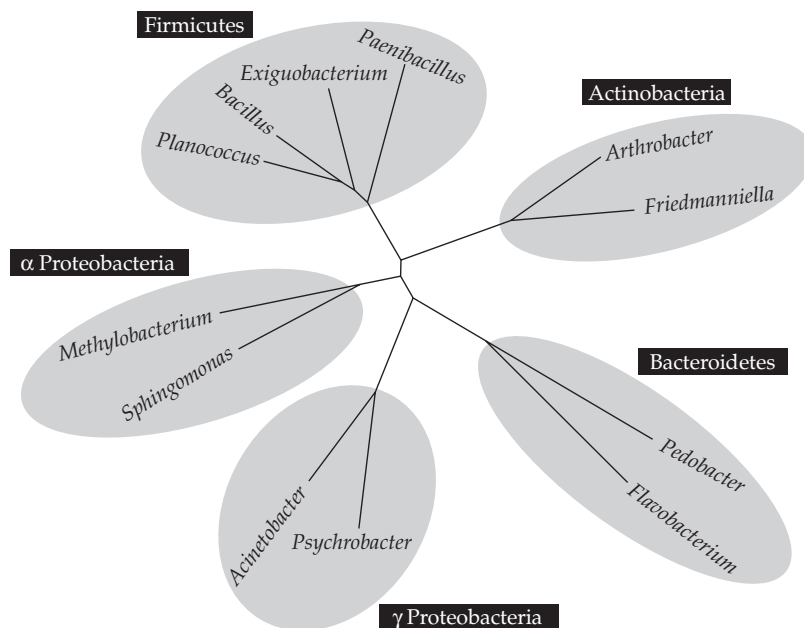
Firmicutes

Paenibacillus

Exiguobacterium

Bacillus

Planococcus

Actinobacteria

Arthrobacter

Friedmanniella

α Proteobacteria

Methylobacterium

Sphingomonas

Bacteroidetes

Pedobacter

Flavobacterium

Acinetobacter

Psychrobacter

γ Proteobacteria